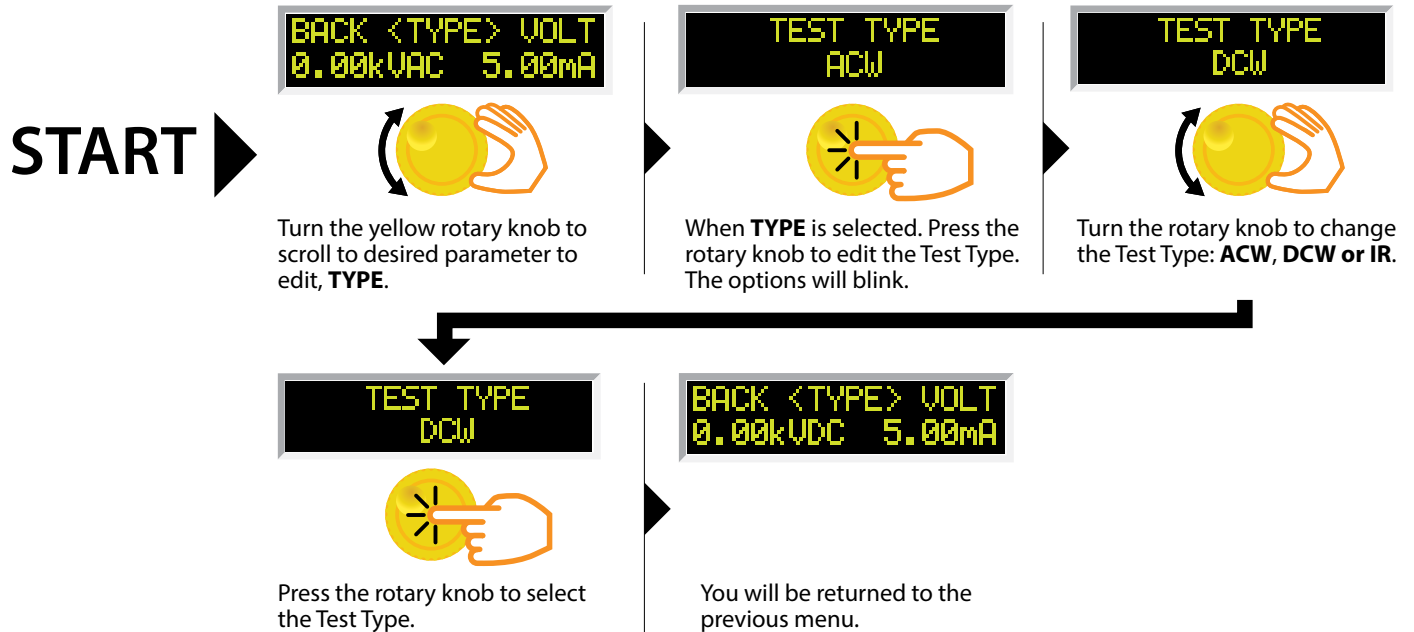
START

BACK <TYPE> VOLT
0.00kVAC 5.00mA

Turn the yellow rotary knob to scroll to desired parameter to edit, **TYPE**.

TEST TYPE
ACW

When **TYPE** is selected. Press the rotary knob to edit the Test Type. The options will blink.

TEST TYPE
DCW

Turn the rotary knob to change the Test Type: **ACW**, **DCW or IR**.

TEST TYPE
DCW

Press the rotary knob to select the Test Type.

BACK <TYPE> VOLT
0.00kVDC 5.00mA

You will be returned to the previous menu.